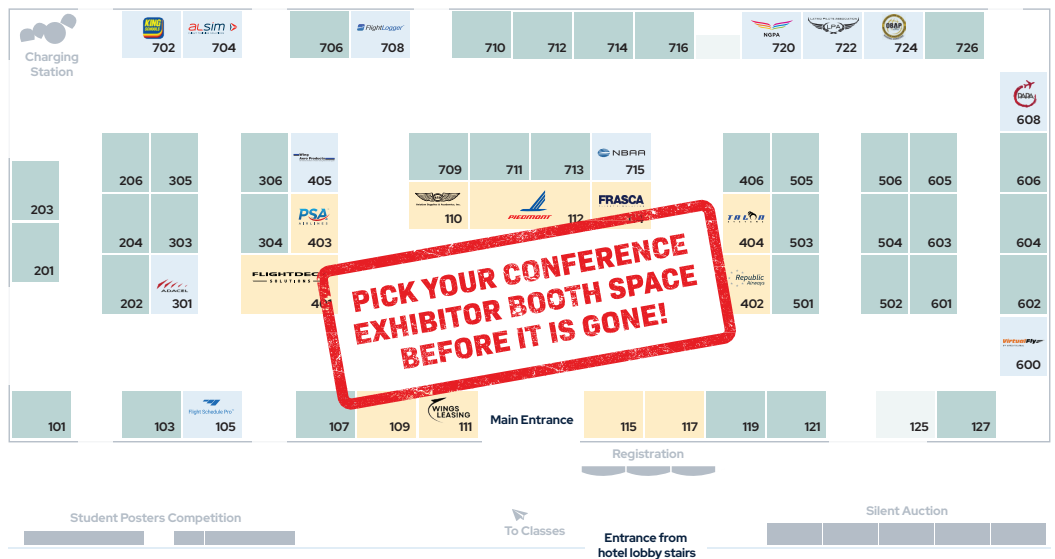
Charging Station

KING SCHOOLS 702
ALSIM 704
706
FlightLogger 708
710
712
714
716
NGPA 720
722
OBAP 724
726

608

203
201
206
305
204
303
202
ADACEL 301
306
Wiley Aero Products 405
PSA 403
304
FLIGHTDECK SOLUTIONS 401
709
711
713
NBAA 715
110
PIEDMONT 112
FRASCA 114
406
505
TALON 404
503
Republic Airways 402
501
506
605
504
603
502
601
606
604
602
VirtualFly 600

PICK YOUR CONFERENCE EXHIBITOR BOOTH SPACE BEFORE IT IS GONE!

101
103
Flight Schedule Pro 105
107
109
WINGS LEASING 111
Main Entrance
115
117
119
121
125
127

Registration

Student Posters Competition
To Classes
Entrance from hotel lobby stairs
Silent Auction